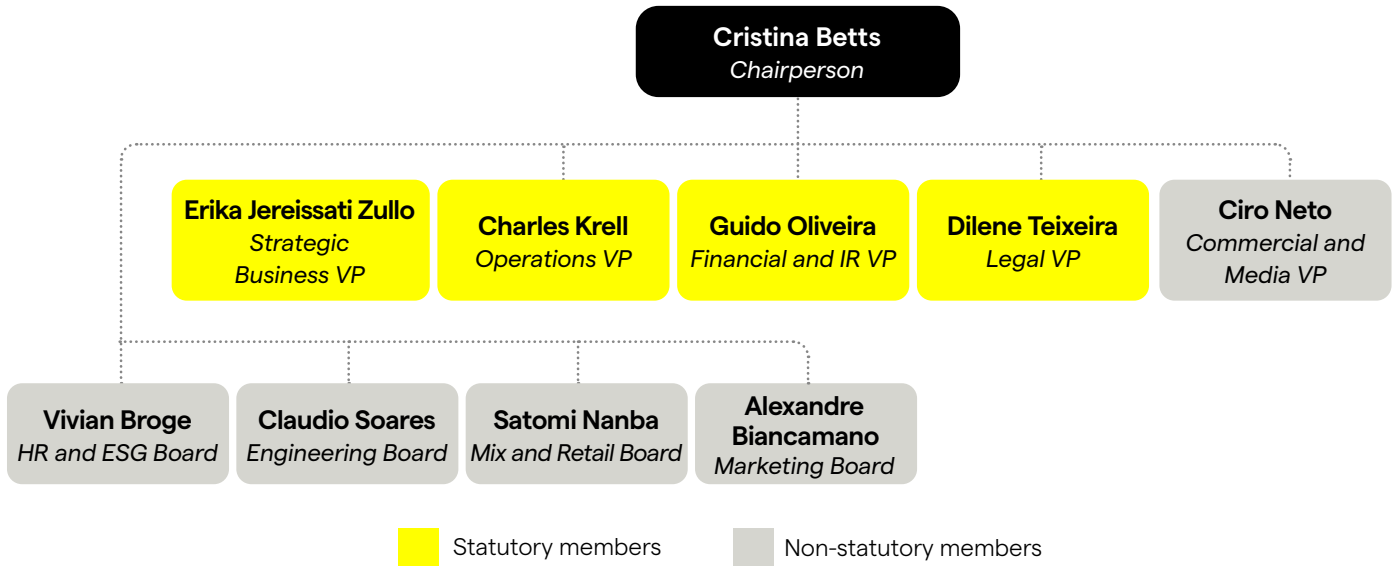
Cristina Betts
Chairperson

Erika Jereissati Zullo
Strategic Business VP

Charles Krell
Operations VP

Guido Oliveira
Financial and IR VP

Dilene Teixeira
Legal VP

Ciro Neto
Commercial and Media VP

Vivian Broge
HR and ESG Board

Claudio Soares
Engineering Board

Satomi Nanba
Mix and Retail Board

Alexandre Biancamano
Marketing Board

Statutory members

Non-statutory members